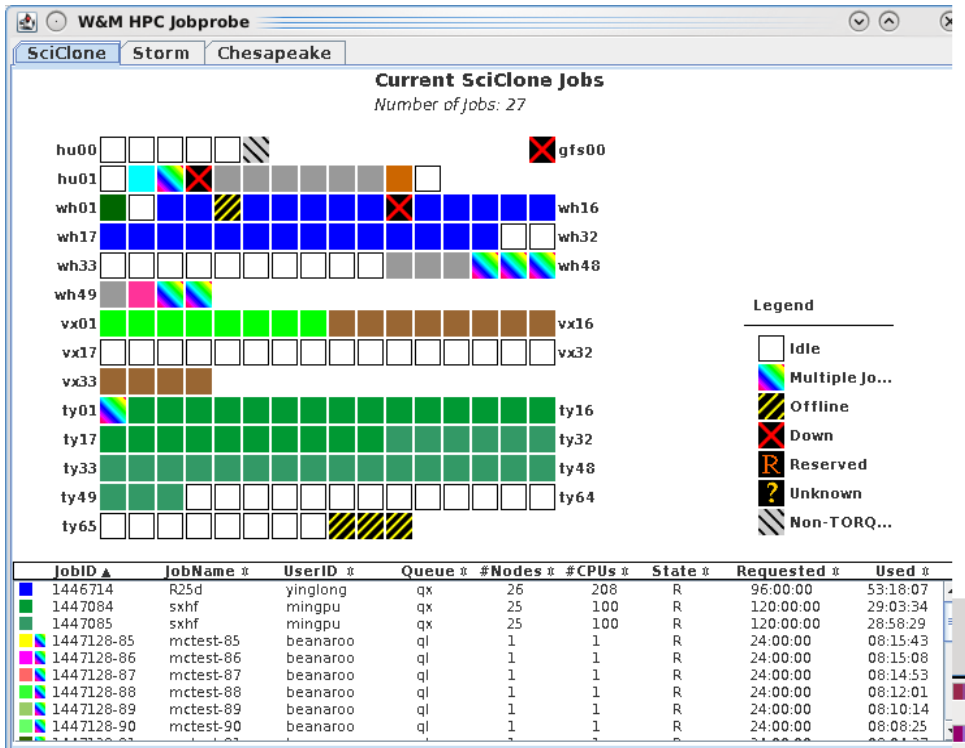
W&M HPC Jobprobe

SciClone | Storm | Chesapeake

Current SciClone Jobs
Number of Jobs: 27

hu00
gfs00
hu01
wh01
wh16
wh17
wh32
wh33
wh48
wh49
vx01
vx16
vx17
vx32
vx33
ty01
ty16
ty17
ty32
ty33
ty48
ty49
ty64
ty65

Legend
Idle
Multiple Jo...
Offline
Down
R Reserved
? Unknown
Non-TORQ...

| JobID ▲ | JobName | UserID | Queue | #Nodes | #CPUs | State | Requested | Used |
|---|---|---|---|---|---|---|---|---|
| 1446714 | R25d | yinglong | qx | 26 | 208 | R | 96:00:00 | 53:18:07 |
| 1447084 | sxhf | mingpu | qx | 25 | 100 | R | 120:00:00 | 29:03:34 |
| 1447085 | sxhf | mingpu | qx | 25 | 100 | R | 120:00:00 | 28:58:29 |
| 1447128-85 | mctest-85 | beanaroo | ql | 1 | 1 | R | 24:00:00 | 08:15:43 |
| 1447128-86 | mctest-86 | beanaroo | ql | 1 | 1 | R | 24:00:00 | 08:15:08 |
| 1447128-87 | mctest-87 | beanaroo | ql | 1 | 1 | R | 24:00:00 | 08:14:53 |
| 1447128-88 | mctest-88 | beanaroo | ql | 1 | 1 | R | 24:00:00 | 08:12:01 |
| 1447128-89 | mctest-89 | beanaroo | ql | 1 | 1 | R | 24:00:00 | 08:10:14 |
| 1447128-90 | mctest-90 | beanaroo | ql | 1 | 1 | R | 24:00:00 | 08:08:25 |
| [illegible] | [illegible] | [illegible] | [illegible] | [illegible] | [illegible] | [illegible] | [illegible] | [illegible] |